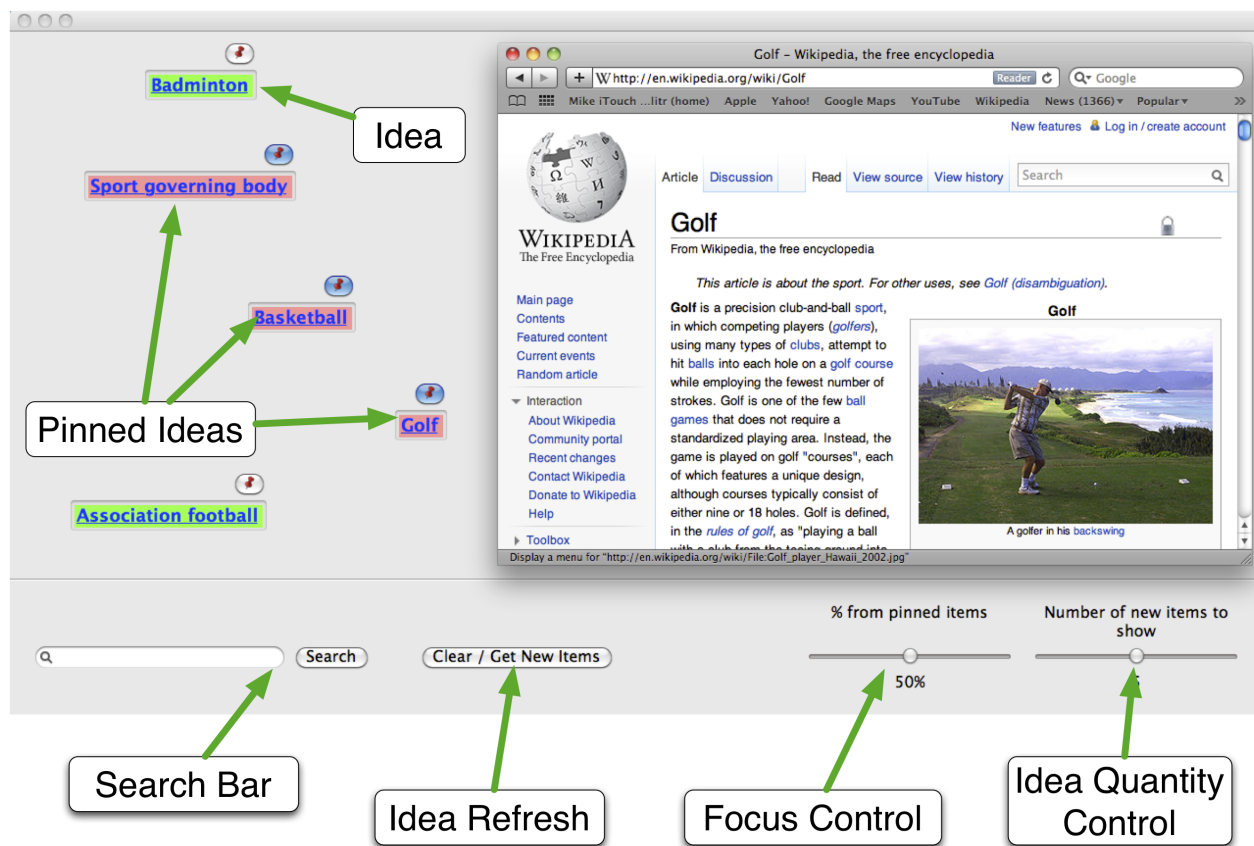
Badminton

Idea

Sport governing body

Basketball

Pinned Ideas

Golf

Association football

Golf - Wikipedia, the free encyclopedia

http://en.wikipedia.org/wiki/Golf

Reader

Google

Mike iTouch ...litr (home) Apple Yahoo! Google Maps YouTube Wikipedia News (1366) Popular

New features Log in / create account

WIKIPEDIA
The Free Encyclopedia

Article Discussion Read View source View history Search

Golf

From Wikipedia, the free encyclopedia

This article is about the sport. For other uses, see Golf (disambiguation).

Main page
Contents
Featured content
Current events
Random article

Interaction
About Wikipedia
Community portal
Recent changes
Contact Wikipedia
Donate to Wikipedia
Help

Toolbox

Golf is a precision club-and-ball sport, in which competing players (golfers), using many types of clubs, attempt to hit balls into each hole on a golf course while employing the fewest number of strokes. Golf is one of the few ball games that does not require a standardized playing area. Instead, the game is played on golf "courses", each of which features a unique design, although courses typically consist of either nine or 18 holes. Golf is defined, in the rules of golf, as "playing a ball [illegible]

Golf

A golfer in his backswing

Display a menu for "http://en.wikipedia.org/wiki/File:Golf_player_Hawaii_2002.jpg"

Search

Clear / Get New Items

% from pinned items

50%

Number of new items to show

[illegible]

Search Bar

Idea Refresh

Focus Control

Idea Quantity Control